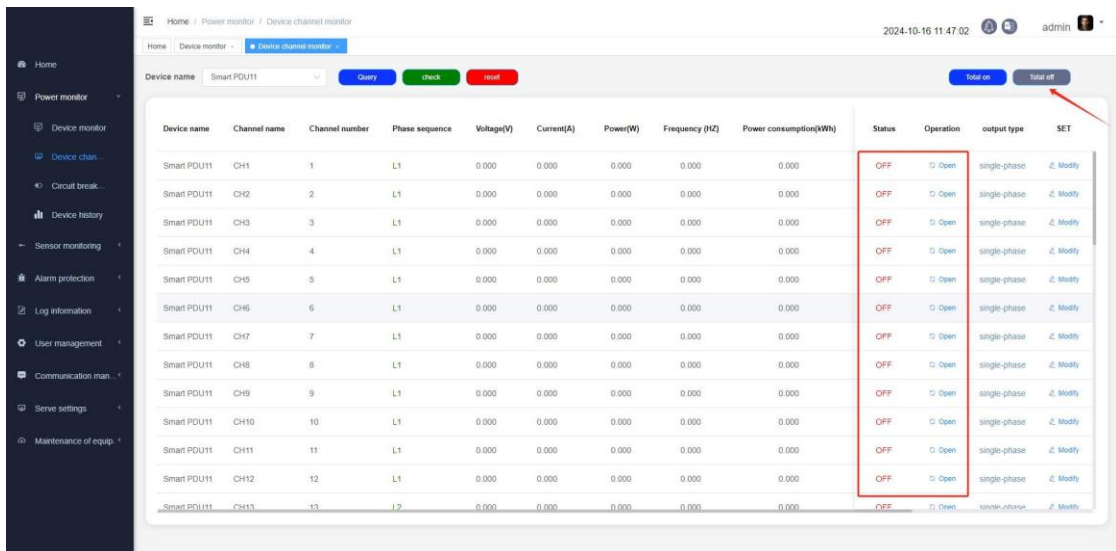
Home / Power monitor / Device channel monitor

Home  Device monitor  Device channel monitor

2024-10-16 11:47:02  admin

Home
Power monitor
Device monitor
Device chan...
Circuit break...
Device history
Sensor monitoring
Alarm protection
Log information
User management
Communication man...
Serve settings
Maintenance of equip.

Device name  Smart PDU11  Query  check  reset  Total on  Total off

| Device name | Channel name | Channel number | Phase sequence | Voltage(V) | Current(A) | Power(W) | Frequency (HZ) | Power consumption(kWh) | Status | Operation | output type | SET |
|---|---|---|---|---|---|---|---|---|---|---|---|---|
| Smart PDU11 | CH1 | 1 | L1 | 0.000 | 0.000 | 0.000 | 0.000 | 0.000 | OFF | Open | single-phase | Modify |
| Smart PDU11 | CH2 | 2 | L1 | 0.000 | 0.000 | 0.000 | 0.000 | 0.000 | OFF | Open | single-phase | Modify |
| Smart PDU11 | CH3 | 3 | L1 | 0.000 | 0.000 | 0.000 | 0.000 | 0.000 | OFF | Open | single-phase | Modify |
| Smart PDU11 | CH4 | 4 | L1 | 0.000 | 0.000 | 0.000 | 0.000 | 0.000 | OFF | Open | single-phase | Modify |
| Smart PDU11 | CH5 | 5 | L1 | 0.000 | 0.000 | 0.000 | 0.000 | 0.000 | OFF | Open | single-phase | Modify |
| Smart PDU11 | CH6 | 6 | L1 | 0.000 | 0.000 | 0.000 | 0.000 | 0.000 | OFF | Open | single-phase | Modify |
| Smart PDU11 | CH7 | 7 | L1 | 0.000 | 0.000 | 0.000 | 0.000 | 0.000 | OFF | Open | single-phase | Modify |
| Smart PDU11 | CH8 | 8 | L1 | 0.000 | 0.000 | 0.000 | 0.000 | 0.000 | OFF | Open | single-phase | Modify |
| Smart PDU11 | CH9 | 9 | L1 | 0.000 | 0.000 | 0.000 | 0.000 | 0.000 | OFF | Open | single-phase | Modify |
| Smart PDU11 | CH10 | 10 | L1 | 0.000 | 0.000 | 0.000 | 0.000 | 0.000 | OFF | Open | single-phase | Modify |
| Smart PDU11 | CH11 | 11 | L1 | 0.000 | 0.000 | 0.000 | 0.000 | 0.000 | OFF | Open | single-phase | Modify |
| Smart PDU11 | CH12 | 12 | L1 | 0.000 | 0.000 | 0.000 | 0.000 | 0.000 | OFF | Open | single-phase | Modify |
| Smart PDU11 | CH13 | 13 | L2 | 0.000 | 0.000 | 0.000 | 0.000 | 0.000 | OFF | Open | single-phase | Modify |